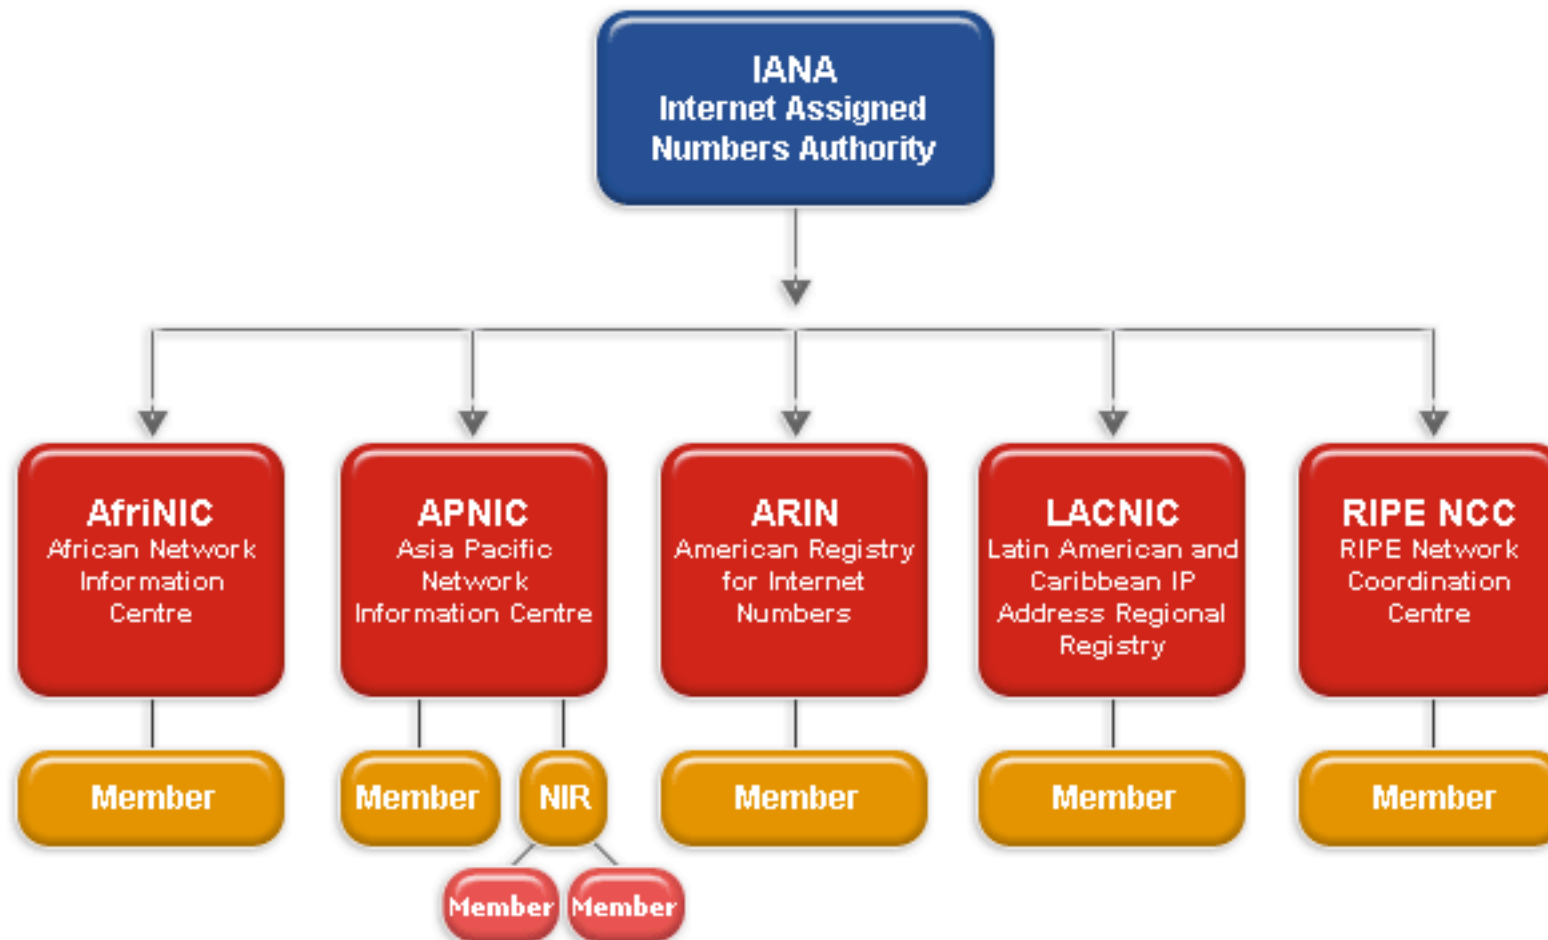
IANA
Internet Assigned Numbers Authority

AfriNIC
African Network Information Centre

APNIC
Asia Pacific Network Information Centre

ARIN
American Registry for Internet Numbers

LACNIC
Latin American and Caribbean IP Address Regional Registry

RIPE NCC
RIPE Network Coordination Centre

Member

Member

NIR

Member

Member

Member

Member

Member

Member